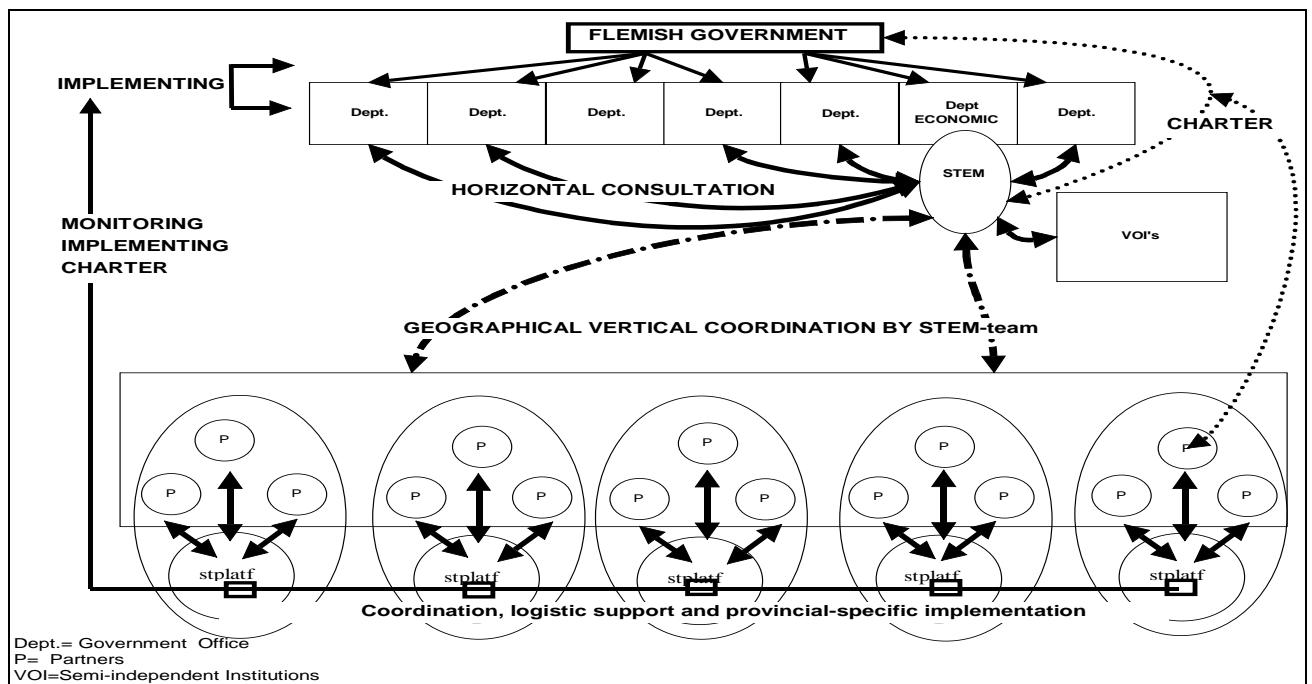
FLEMISH GOVERNMENT

IMPLEMENTING

| Dept. | Dept. | Dept. | Dept. | Dept. | Dept ECONOMIC | Dept. |
|---|---|---|---|---|---|---|

CHARTER

HORIZONTAL CONSULTATION

STEM

MONITORING IMPLEMENTING CHARTER

VOI's

GEOGRAPHICAL VERTICAL COORDINATION BY STEM-team

P P P stplatf

P P P stplatf

P P P stplatf

P P P stplatf

P P P stplatf

Coordination, logistic support and provincial-specific implementation

Dept.= Government Office
P= Partners
VOI=Semi-independent Institutions